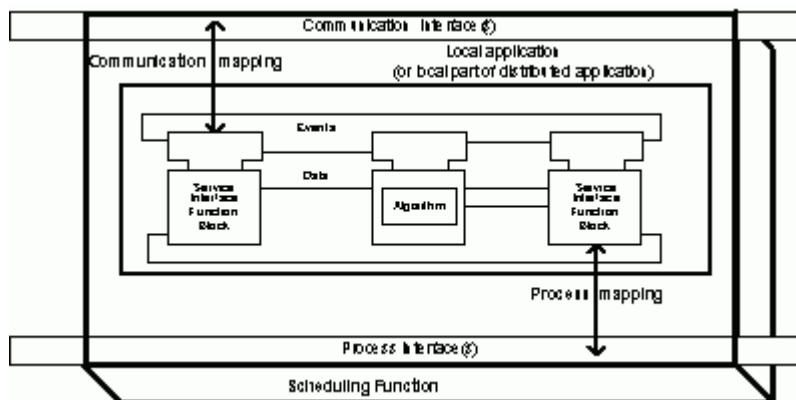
Communication interface(s)

Communication mapping

Local application
(or local part of distributed application)

Events

Data

Service Interface Function Block

Algorithm

Service Interface Function Block

Process mapping

Process interface(s)

Scheduling Function